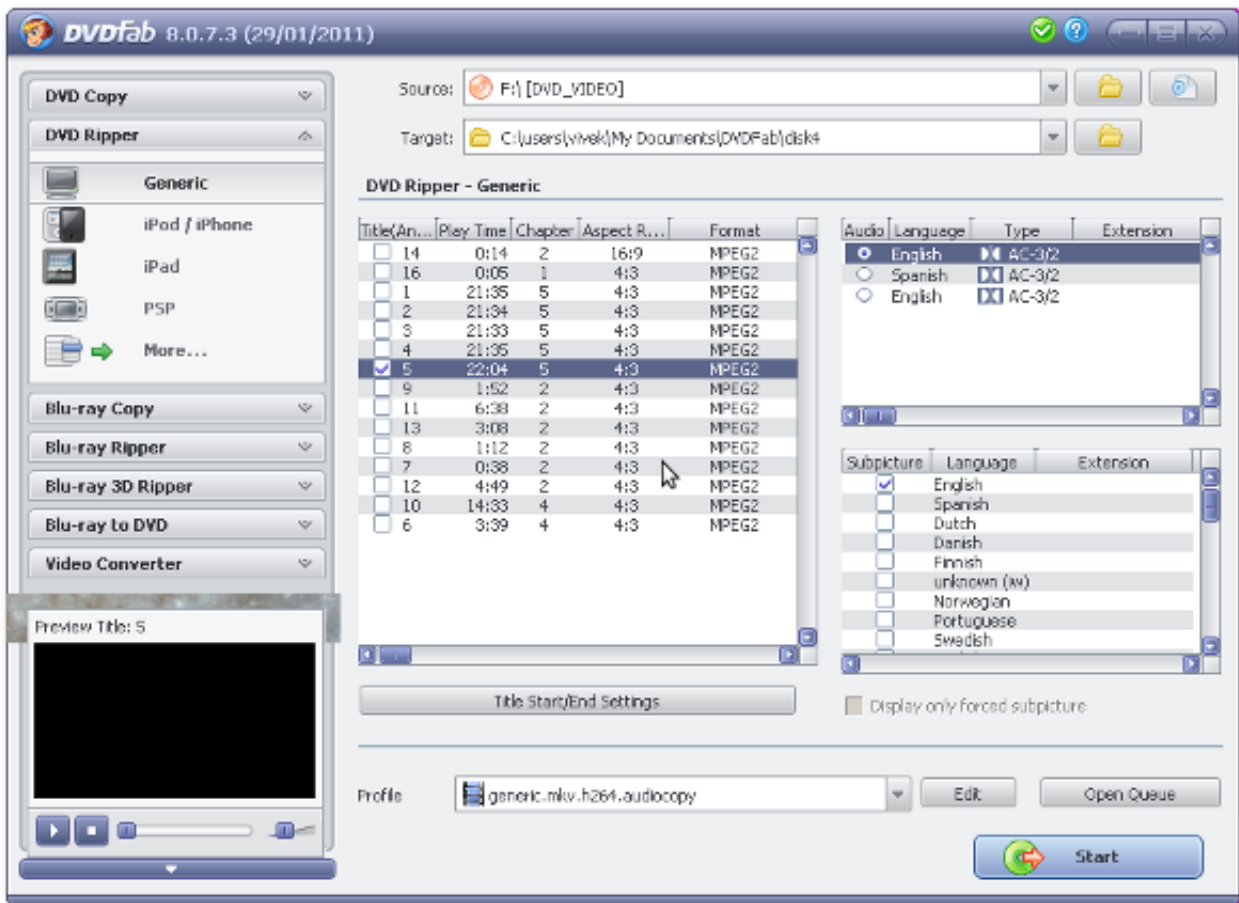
DVDFab 8.0.7.3 (29/01/2011)

DVD Copy
DVD Ripper
Generic
iPod / iPhone
iPad
PSP
More...
Blu-ray Copy
Blu-ray Ripper
Blu-ray 3D Ripper
Blu-ray to DVD
Video Converter

Preview Title: 5

Source: F:\ [DVD_VIDEO]
Target: C:\users\vivek\My Documents\DVDFab\disk4

DVD Ripper - Generic

| Title(An... | Play Time | Chapter | Aspect R... | Format |
|---|---|---|---|---|
| 14 | 0:14 | 2 | 16:9 | MPEG2 |
| 16 | 0:05 | 1 | 4:3 | MPEG2 |
| 1 | 21:35 | 5 | 4:3 | MPEG2 |
| 2 | 21:34 | 5 | 4:3 | MPEG2 |
| 3 | 21:33 | 5 | 4:3 | MPEG2 |
| 4 | 21:35 | 5 | 4:3 | MPEG2 |
| 5 | 22:04 | 5 | 4:3 | MPEG2 |
| 9 | 1:52 | 2 | 4:3 | MPEG2 |
| 11 | 6:38 | 2 | 4:3 | MPEG2 |
| 13 | 3:08 | 2 | 4:3 | MPEG2 |
| 8 | 1:12 | 2 | 4:3 | MPEG2 |
| 7 | 0:38 | 2 | 4:3 | MPEG2 |
| 12 | 4:49 | 2 | 4:3 | MPEG2 |
| 10 | 14:33 | 4 | 4:3 | MPEG2 |
| 6 | 3:39 | 4 | 4:3 | MPEG2 |

| Audio | Language | Type | Extension |
|---|---|---|---|
| | English | AC-3/2 | |
| | Spanish | AC-3/2 | |
| | English | AC-3/2 | |

| Subpicture | Language | Extension |
|---|---|---|
| | English | |
| | Spanish | |
| | Dutch | |
| | Danish | |
| | Finnish | |
| | unknown (xx) | |
| | Norwegian | |
| | Portuguese | |
| | Swedish | |

Title Start/End Settings
Display only forced subpicture

Profile generic.mkv.h264.audiocopy
Edit
Open Queue
Start